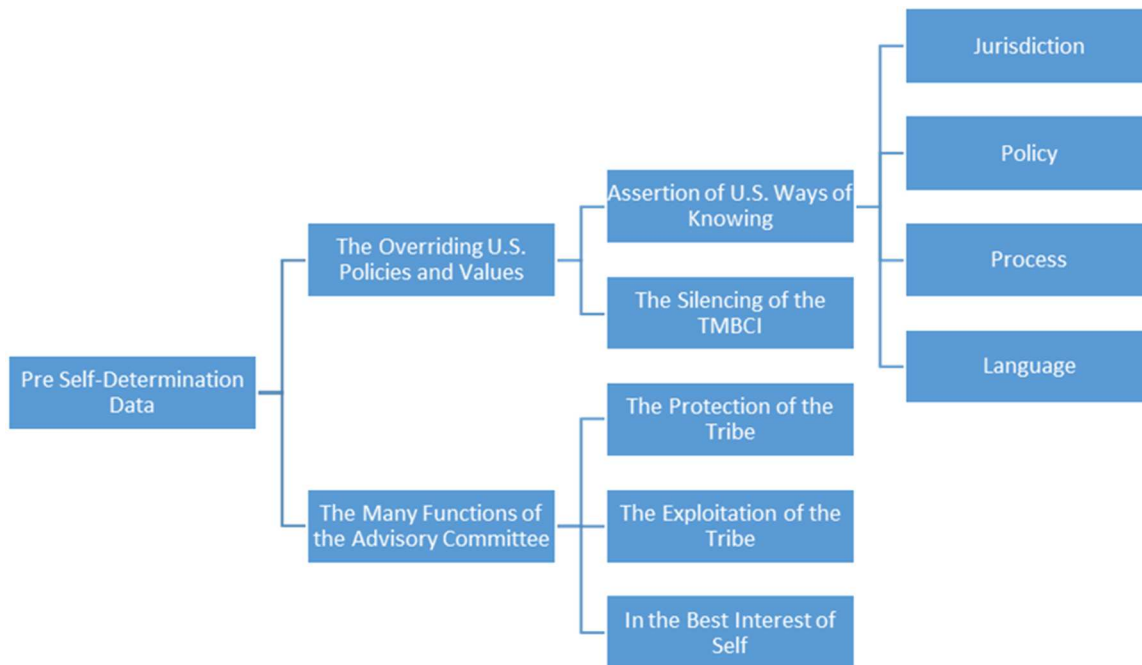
Pre Self-Determination Data

The Overriding U.S. Policies and Values

Assertion of U.S. Ways of Knowing

Jurisdiction

Policy

Process

Language

The Silencing of the TMBCI

The Many Functions of the Advisory Committee

The Protection of the Tribe

The Exploitation of the Tribe

In the Best Interest of Self